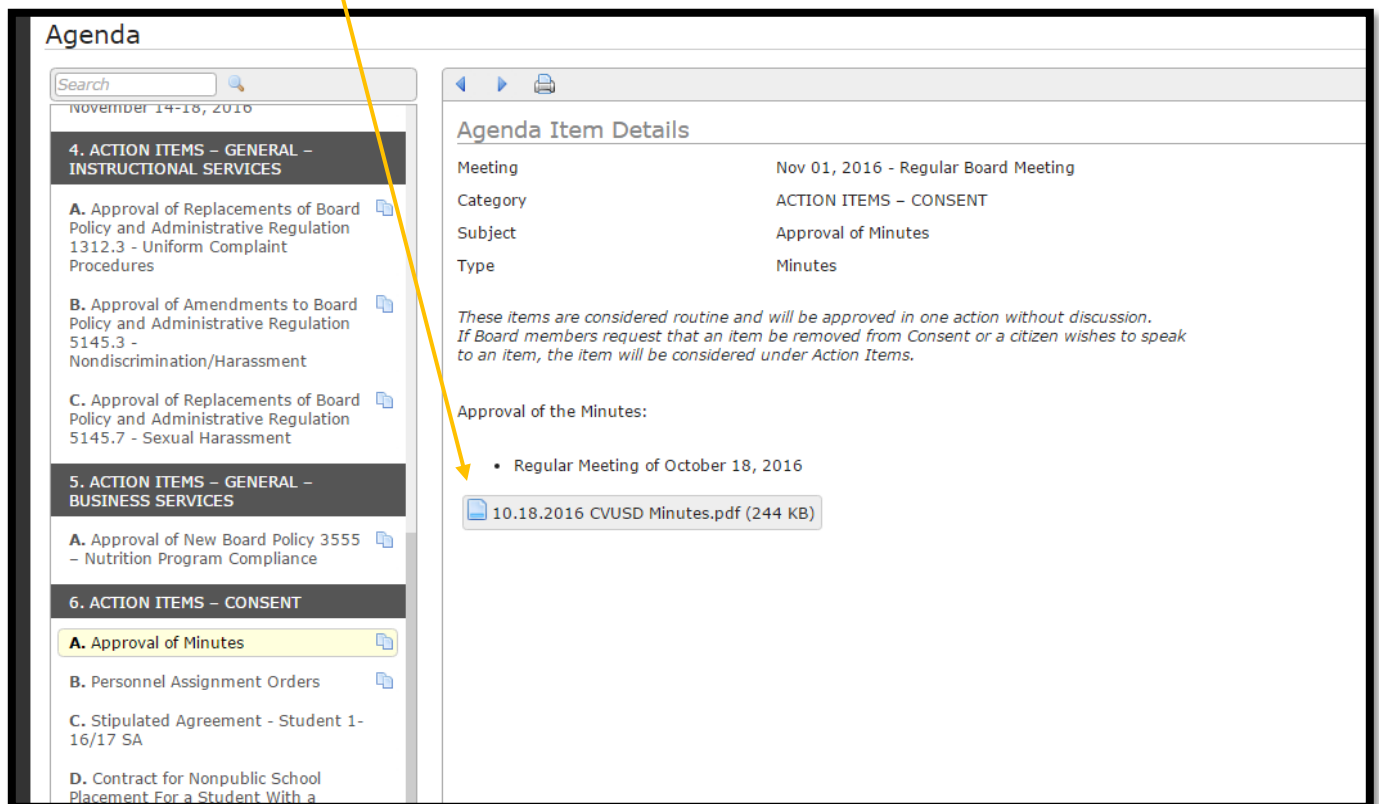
Agenda

Search

November 14-18, 2016

4. ACTION ITEMS – GENERAL – INSTRUCTIONAL SERVICES

A. Approval of Replacements of Board Policy and Administrative Regulation 1312.3 - Uniform Complaint Procedures

B. Approval of Amendments to Board Policy and Administrative Regulation 5145.3 - Nondiscrimination/Harassment

C. Approval of Replacements of Board Policy and Administrative Regulation 5145.7 - Sexual Harassment

5. ACTION ITEMS – GENERAL – BUSINESS SERVICES

A. Approval of New Board Policy 3555 – Nutrition Program Compliance

6. ACTION ITEMS – CONSENT

A. Approval of Minutes

B. Personnel Assignment Orders

C. Stipulated Agreement - Student 1-16/17 SA

D. Contract for Nonpublic School Placement For a Student With a

Agenda Item Details

| Meeting | Nov 01, 2016 - Regular Board Meeting |
|---|---|
| Category | ACTION ITEMS – CONSENT |
| Subject | Approval of Minutes |
| Type | Minutes |

These items are considered routine and will be approved in one action without discussion. If Board members request that an item be removed from Consent or a citizen wishes to speak to an item, the item will be considered under Action Items.

Approval of the Minutes:

• Regular Meeting of October 18, 2016

10.18.2016 CVUSD Minutes.pdf (244 KB)